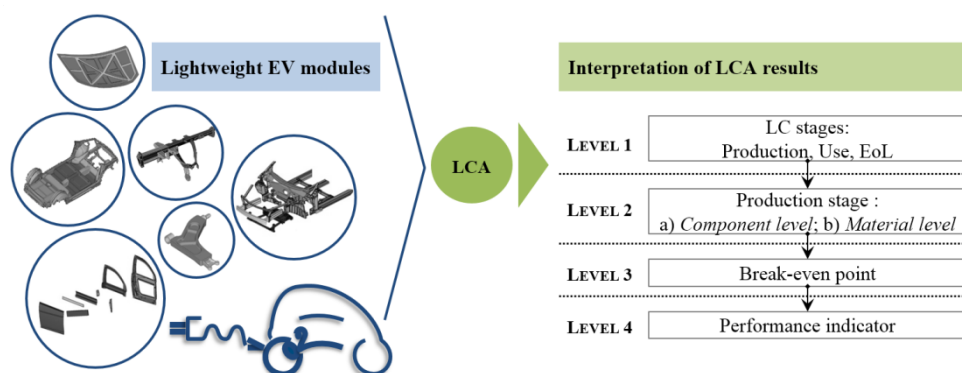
Lightweight EV modules

LCA

Interpretation of LCA results

LEVEL 1
LC stages:
Production, Use, EoL

LEVEL 2
Production stage :
a) *Component level*; b) *Material level*

LEVEL 3
Break-even point

LEVEL 4
Performance indicator